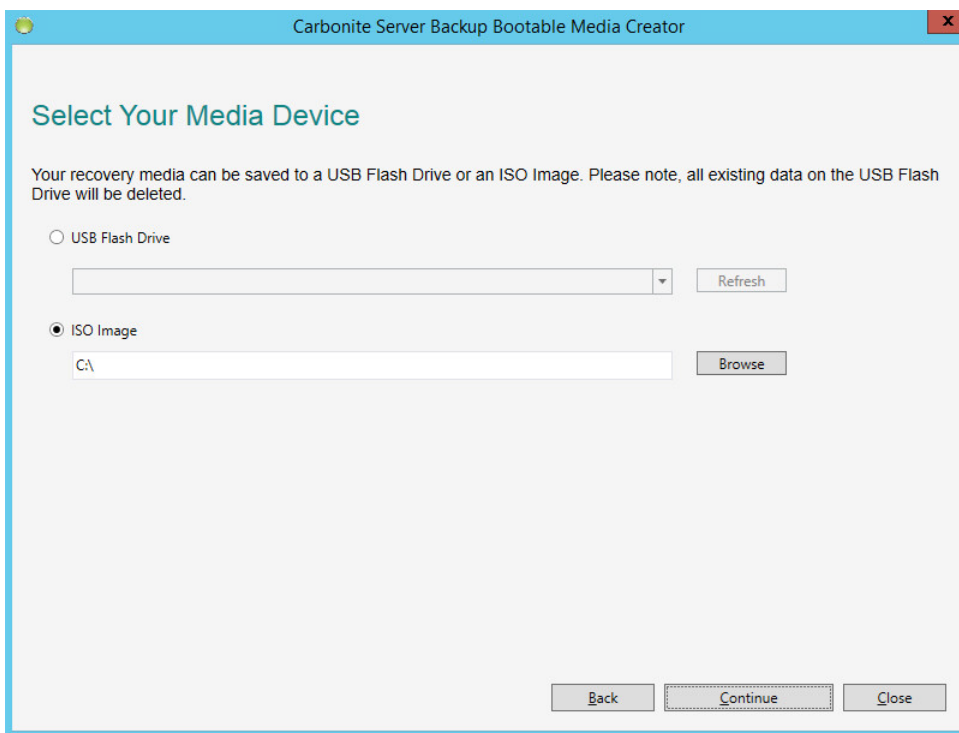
Carbonite Server Backup Bootable Media Creator

x

Select Your Media Device

Your recovery media can be saved to a USB Flash Drive or an ISO Image. Please note, all existing data on the USB Flash Drive will be deleted.

USB Flash Drive

Refresh

ISO Image

C:\

Browse

Back

Continue

Close